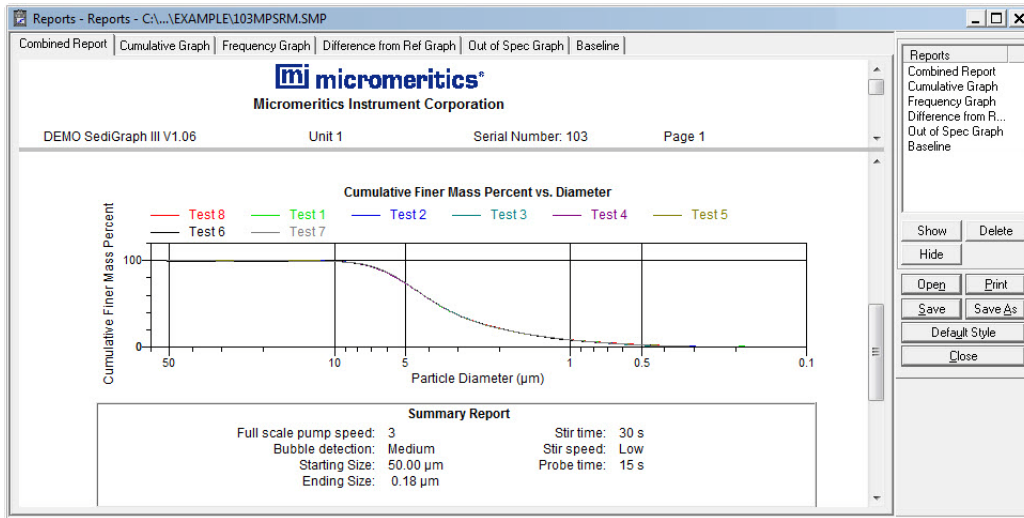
Reports - Reports - C:\...\EXAMPLE\103MPSRM.SMP

Combined Report | Cumulative Graph | Frequency Graph | Difference from Ref Graph | Out of Spec Graph | Baseline

micromeritics®
Micromeritics Instrument Corporation

DEMO SediGraph III V1.06 Unit 1 Serial Number: 103 Page 1

Cumulative Finer Mass Percent vs. Diameter

Test 8 Test 1 Test 2 Test 3 Test 4 Test 5
Test 6 Test 7

Cumulative Finer Mass Percent

100

0

50 10 5 1 0.5 0.1

Particle Diameter (µm)

Summary Report

Full scale pump speed: 3
Bubble detection: Medium
Starting Size: 50.00 µm
Ending Size: 0.18 µm

Stir time: 30 s
Stir speed: Low
Probe time: 15 s

Reports
Combined Report
Cumulative Graph
Frequency Graph
Difference from R...
Out of Spec Graph
Baseline

Show
Delete
Hide
Open
Print
Save
Save As
Default Style
Close